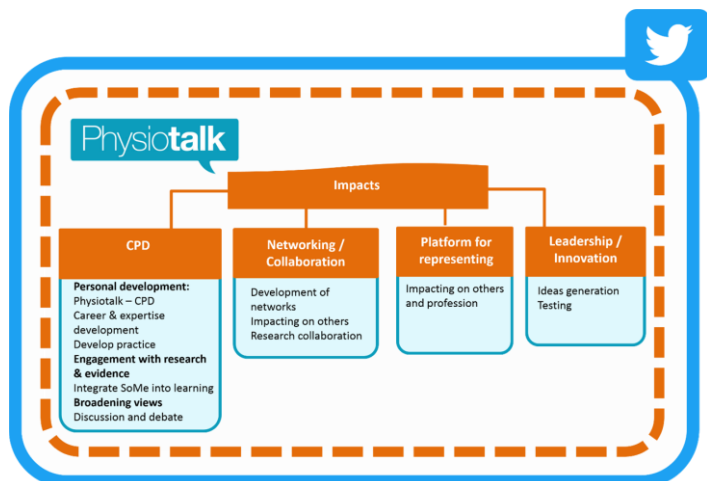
Physiotalk

Impacts

CPD

Personal development:
Physiotalk – CPD
Career & expertise development
Develop practice
Engagement with research & evidence
Integrate SoMe into learning
Broadening views
Discussion and debate

Networking / Collaboration

Development of networks
Impacting on others
Research collaboration

Platform for representing

Impacting on others and profession

Leadership / Innovation

Ideas generation
Testing